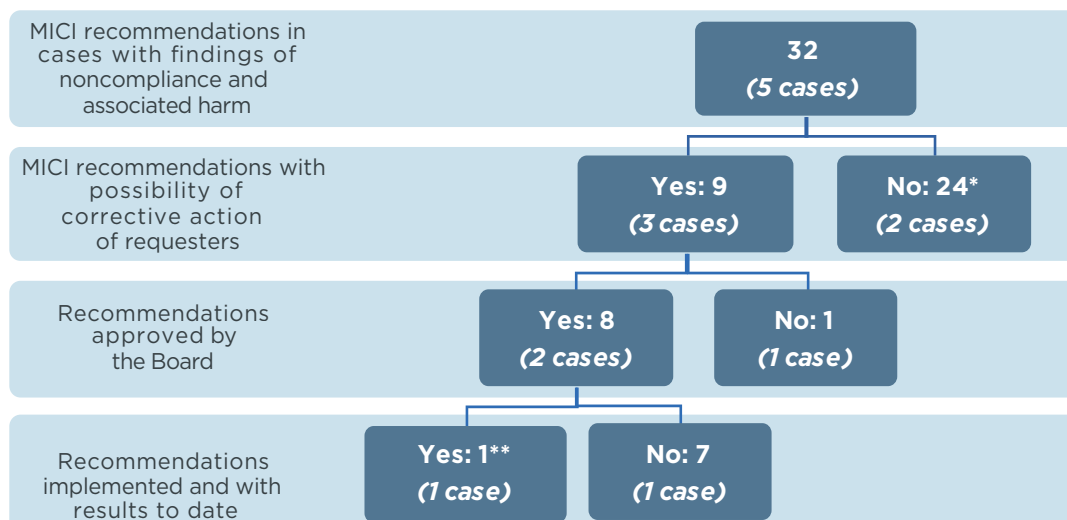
MICI recommendations in cases with findings of noncompliance and associated harm

32
(5 cases)

MICI recommendations with possibility of corrective action of requesters

Yes: 9
(3 cases)

No: 24*
(2 cases)

Recommendations approved by the Board

Yes: 8
(2 cases)

No: 1
(1 case)

Recommendations implemented and with results to date

Yes: 1**
(1 case)

No: 7
(1 case)